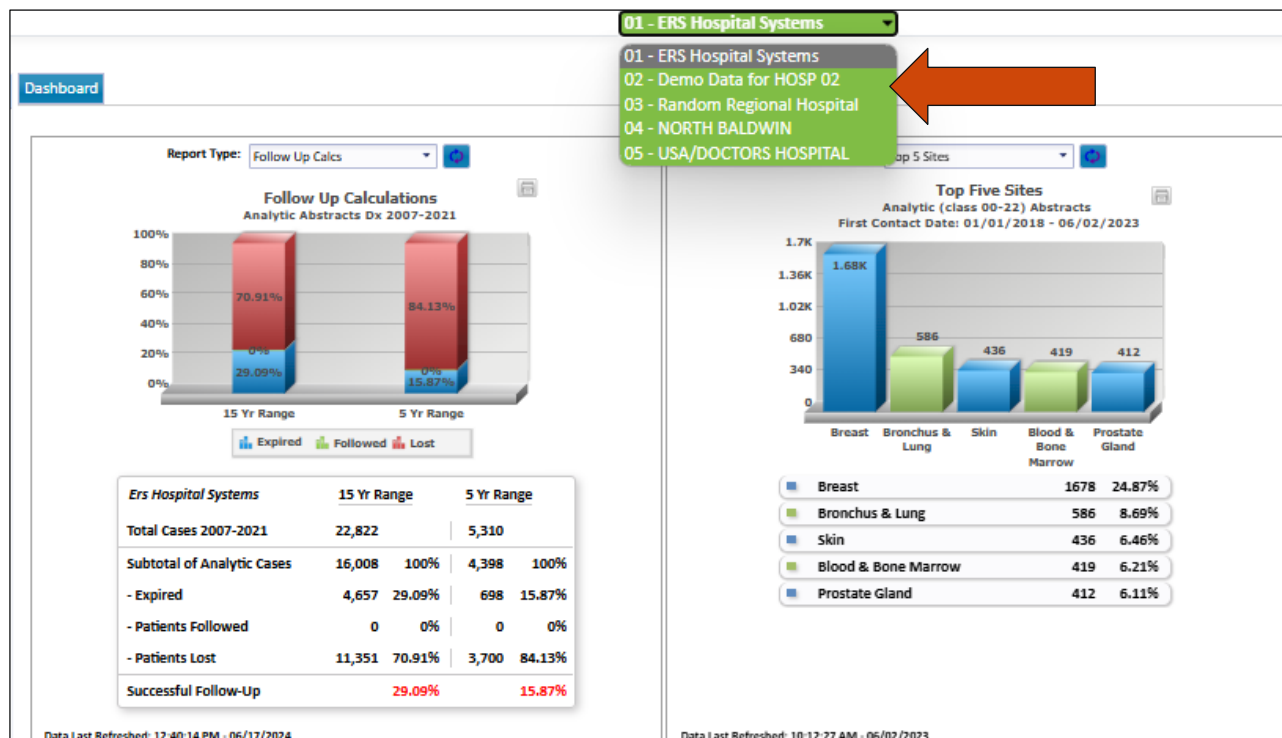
01 - ERS Hospital Systems

01 - ERS Hospital Systems
02 - Demo Data for HOSP 02
03 - Random Regional Hospital
04 - NORTH BALDWIN
05 - USA/DOCTORS HOSPITAL

Dashboard

Report Type: Follow Up Calcs

Follow Up Calculations
Analytic Abstracts Dx 2007-2021

100%
80%
60%
40%
20%
0%

70.91%
0%
29.09%
84.13%
0%
15.87%

15 Yr Range
5 Yr Range

Expired Followed Lost

| Ers Hospital Systems | 15 Yr Range | | 5 Yr Range | |
|---|---|---|---|---|
| Total Cases 2007-2021 | 22,822 | | 5,310 | |
| Subtotal of Analytic Cases | 16,008 | 100% | 4,398 | 100% |
| - Expired | 4,657 | 29.09% | 698 | 15.87% |
| - Patients Followed | 0 | 0% | 0 | 0% |
| - Patients Lost | 11,351 | 70.91% | 3,700 | 84.13% |
| Successful Follow-Up | | 29.09% | | 15.87% |

Data Last Refreshed: 12:40:14 PM - 06/17/2024

op 5 Sites

Top Five Sites
Analytic (class 00-22) Abstracts
First Contact Date: 01/01/2018 - 06/02/2023

1.7K
1.36K
1.02K
680
340
0

1.68K
586
436
419
412

Breast
Bronchus & Lung
Skin
Blood & Bone Marrow
Prostate Gland

| | | |
|---|---|---|
| Breast | 1678 | 24.87% |
| Bronchus & Lung | 586 | 8.69% |
| Skin | 436 | 6.46% |
| Blood & Bone Marrow | 419 | 6.21% |
| Prostate Gland | 412 | 6.11% |

Data Last Refreshed: 10:12:27 AM - 06/02/2023